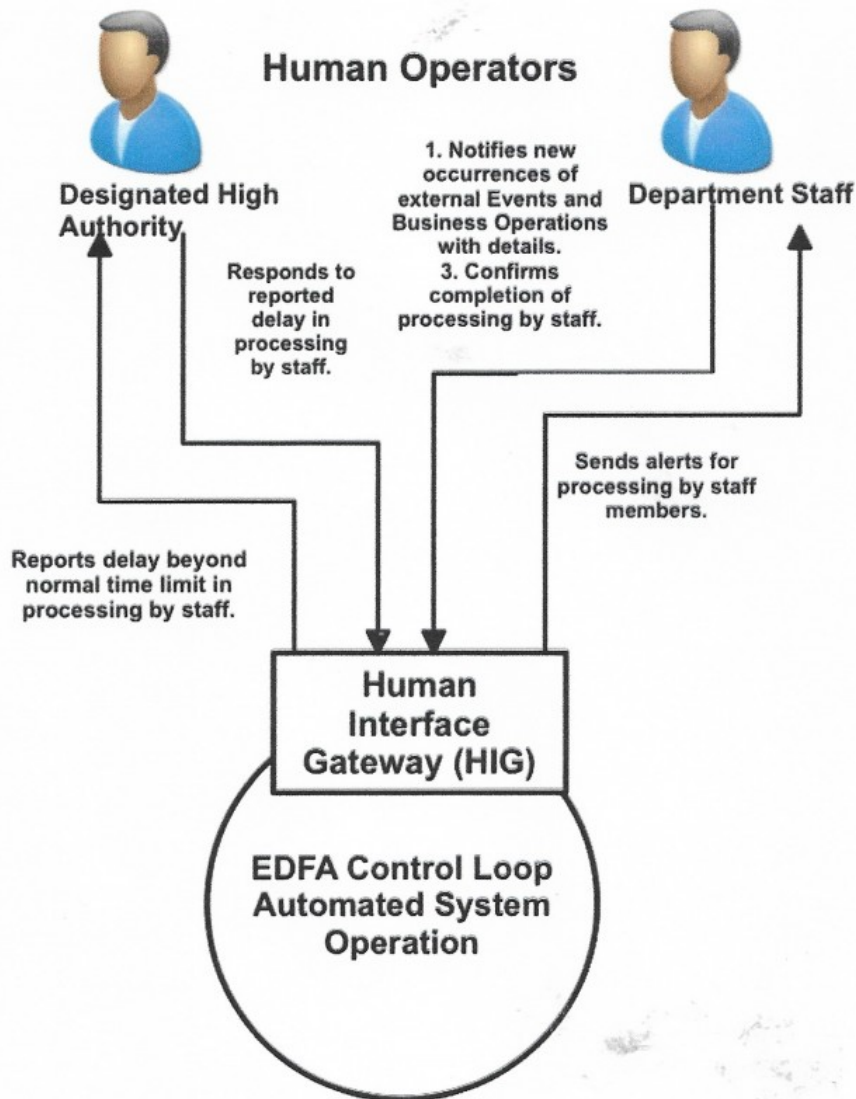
Human Operators

Designated High Authority

1. Notifies new occurrences of external Events and Business Operations with details.
3. Confirms completion of processing by staff.

Department Staff

Responds to reported delay in processing by staff.

Sends alerts for processing by staff members.

Reports delay beyond normal time limit in processing by staff.

Human Interface Gateway (HIG)

EDFA Control Loop Automated System Operation